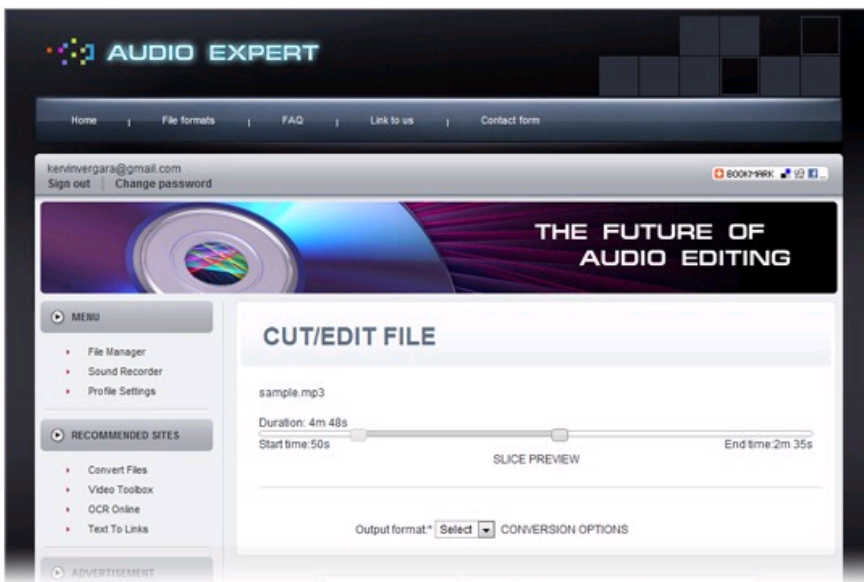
AUDIO EXPERT

Home | File formats | FAQ | Link to us | Contact form

kervinvergara@gmail.com
Sign out | Change password

BOOKMARK

THE FUTURE OF AUDIO EDITING

MENU

File Manager
Sound Recorder
Profile Settings

RECOMMENDED SITES

Convert Files
Video Toolbox
OCR Online
Text To Links

ADVERTISEMENT

CUT/EDIT FILE

sample.mp3

Duration: 4m 48s
Start time:50s
End time:2m 35s
SLICE PREVIEW

Output format:* Select CONVERSION OPTIONS